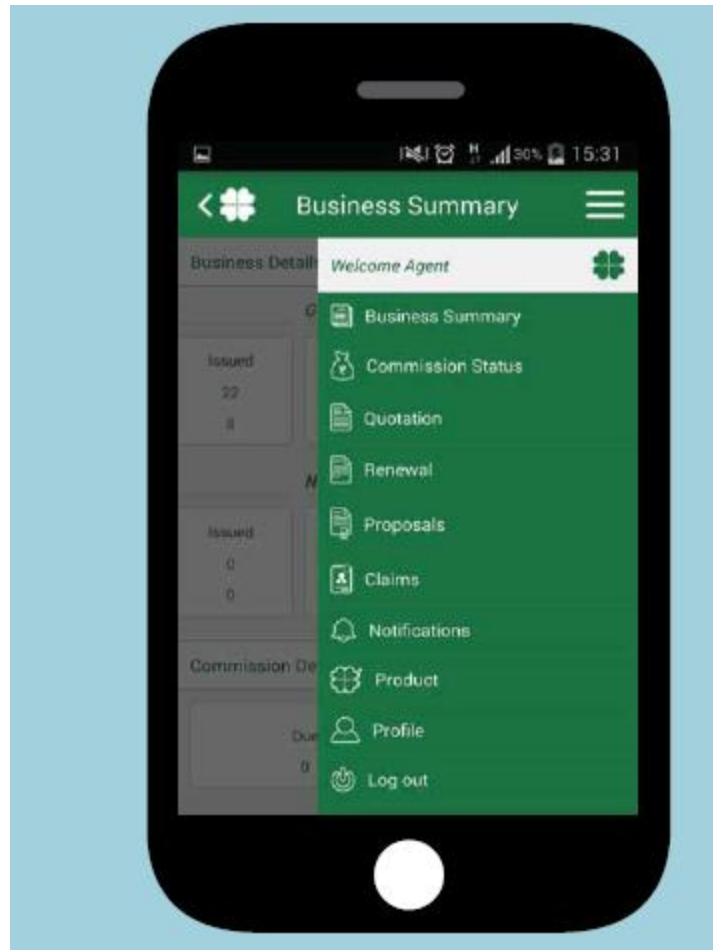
30% 15:31

Business Summary

Business Detail

G

Issued
22
8

N

Issued
0
0

Commission De

Due
0

Welcome Agent

Business Summary

Commission Status

Quotation

Renewal

Proposals

Claims

Notifications

Product

Profile

Log out